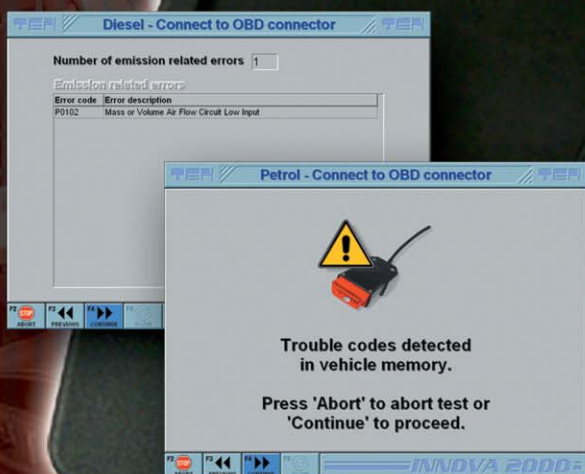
TEN Diesel - Connect to OBD connector TEN

Number of emission related errors 1

Emission related errors

| Error code | Error description |
|---|---|
| P0102 | Mass or Volume Air Flow Circuit Low Input |

F2 STOP ABORT F3 PREVIOUS F4 CONTINUE

TEN Petrol - Connect to OBD connector TEN

Trouble codes detected in vehicle memory.

Press 'Abort' to abort test or 'Continue' to proceed.

F2 STOP ABORT F3 PREVIOUS F4 CONTINUE F5

INNOVA 2000